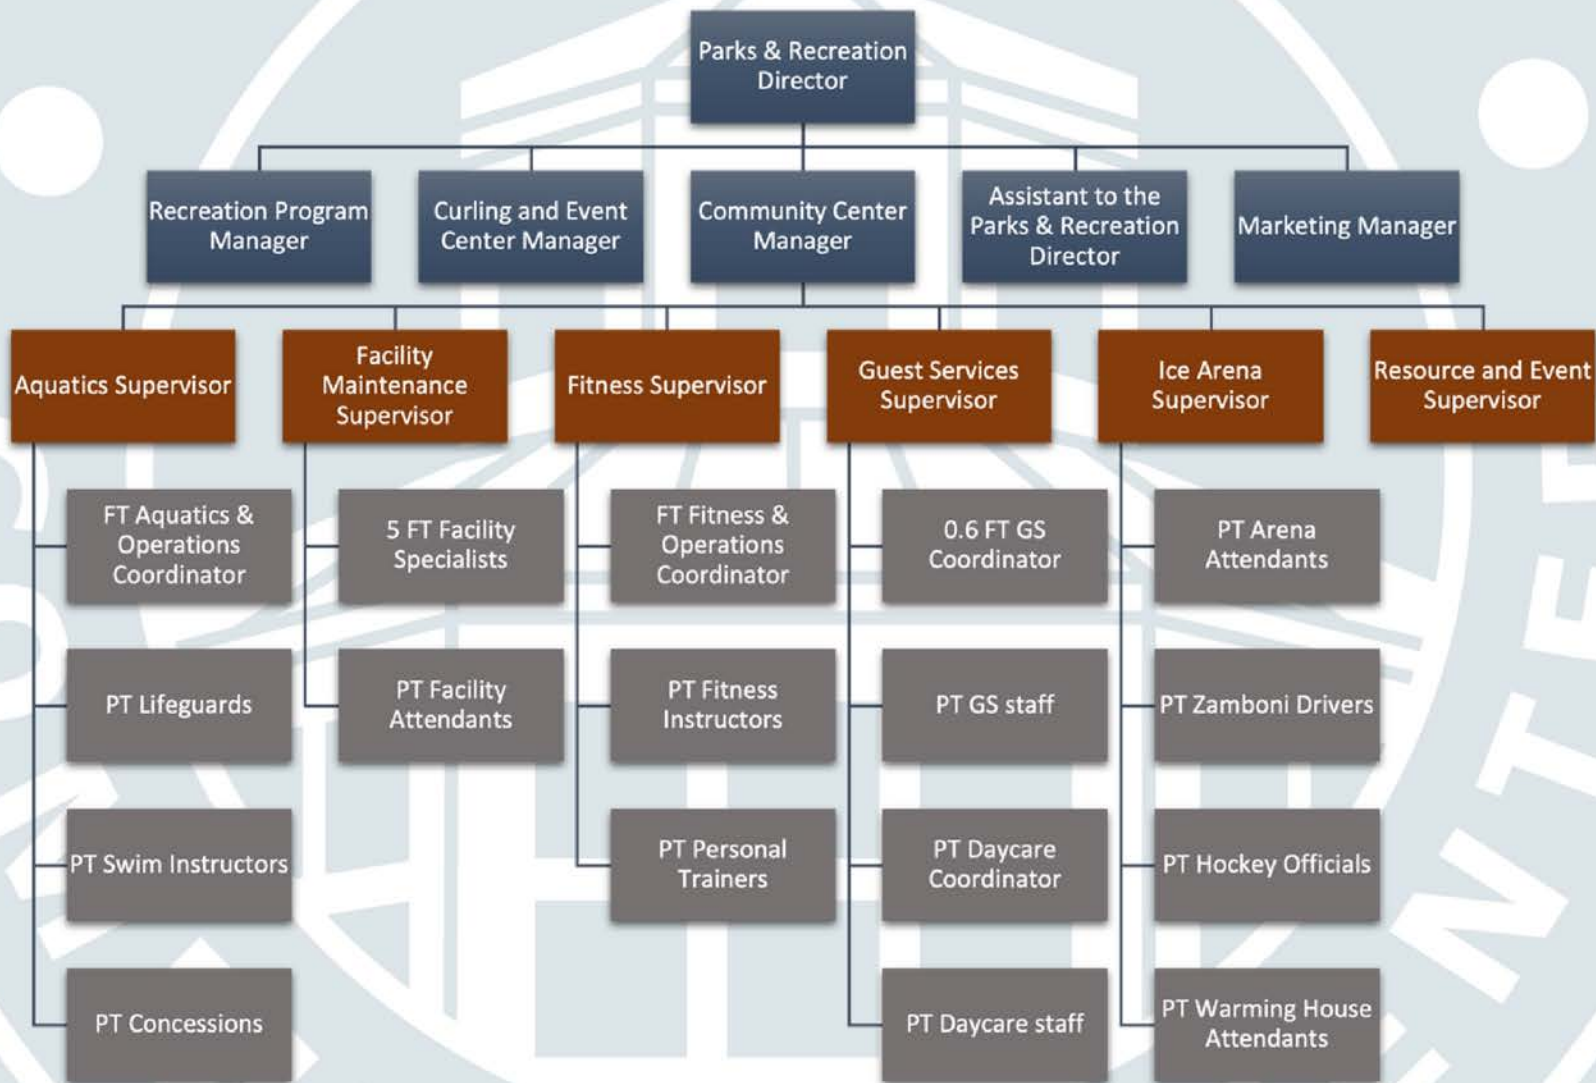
Parks & Recreation Director

Recreation Program Manager

Curling and Event Center Manager

Community Center Manager

Assistant to the Parks & Recreation Director

Marketing Manager

Aquatics Supervisor

Facility Maintenance Supervisor

Fitness Supervisor

Guest Services Supervisor

Ice Arena Supervisor

Resource and Event Supervisor

FT Aquatics & Operations Coordinator

PT Lifeguards

PT Swim Instructors

PT Concessions

5 FT Facility Specialists

PT Facility Attendants

FT Fitness & Operations Coordinator

PT Fitness Instructors

PT Personal Trainers

0.6 FT GS Coordinator

PT GS staff

PT Daycare Coordinator

PT Daycare staff

PT Arena Attendants

PT Zamboni Drivers

PT Hockey Officials

PT Warming House Attendants